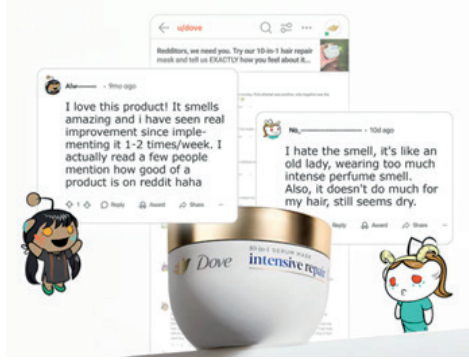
u/dove

Redditors, we need you. Try our 10-in-1 hair repair mask and tell us EXACTLY how you feel about it...

Alw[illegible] • 9mo ago

I love this product! It smells amazing and i have seen real improvement since implementing it 1-2 times/week. I actually read a few people mention how good of a product is on reddit haha

1 Reply Award Share

No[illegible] • 10d ago

I hate the smell, it's like an old lady, wearing too much intense perfume smell. Also, it doesn't do much for my hair, still seems dry.

Reply Award Share

Dove

intensive repair